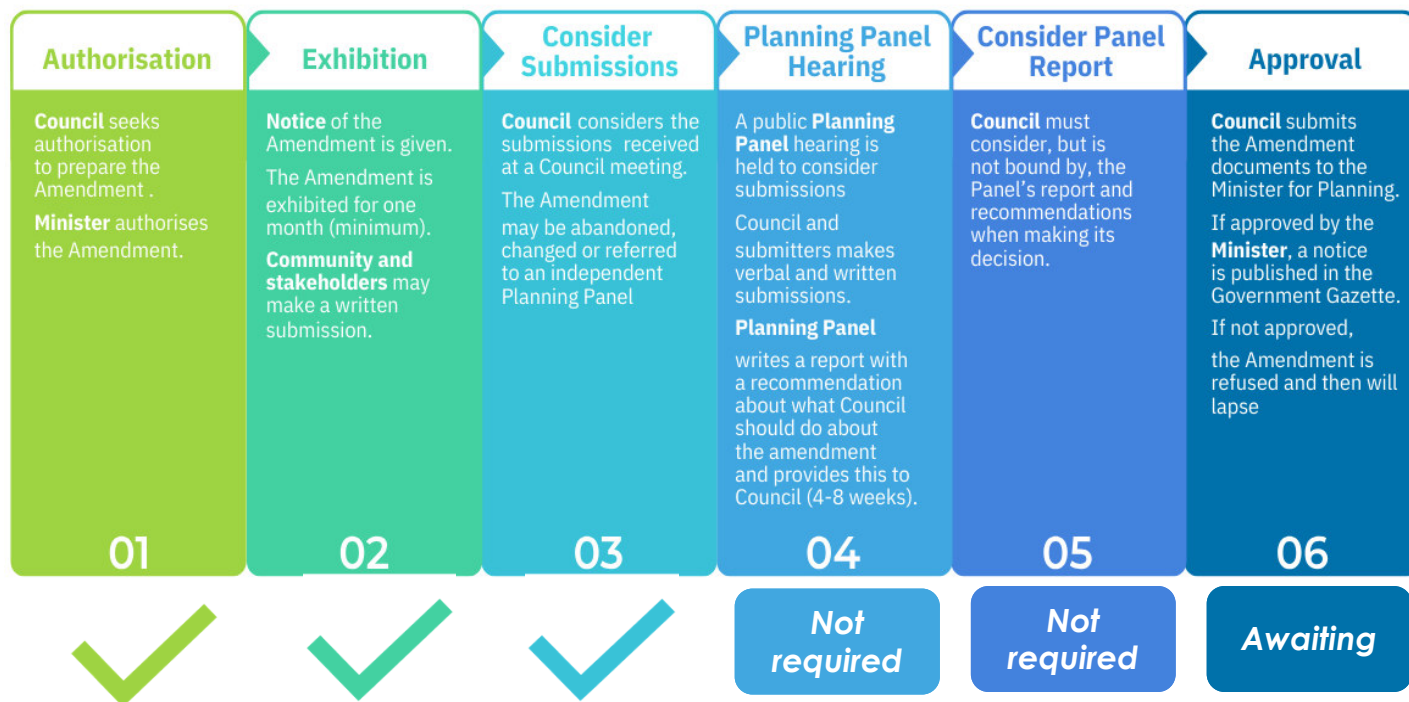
Authorisation

Council seeks authorisation to prepare the Amendment .

Minister authorises the Amendment.

01

Exhibition

Notice of the Amendment is given.

The Amendment is exhibited for one month (minimum).

Community and stakeholders may make a written submission.

02

Consider Submissions

Council considers the submissions received at a Council meeting.

The Amendment may be abandoned, changed or referred to an independent Planning Panel

03

Planning Panel Hearing

A public Planning Panel hearing is held to consider submissions

Council and submitters makes verbal and written submissions.

Planning Panel

writes a report with a recommendation about what Council should do about the amendment and provides this to Council (4-8 weeks).

04

Consider Panel Report

Council must consider, but is not bound by, the Panel's report and recommendations when making its decision.

05

Approval

Council submits the Amendment documents to the Minister for Planning.

If approved by the Minister, a notice is published in the Government Gazette.

If not approved,

the Amendment is refused and then will lapse

06

Not required

Not required

Awaiting